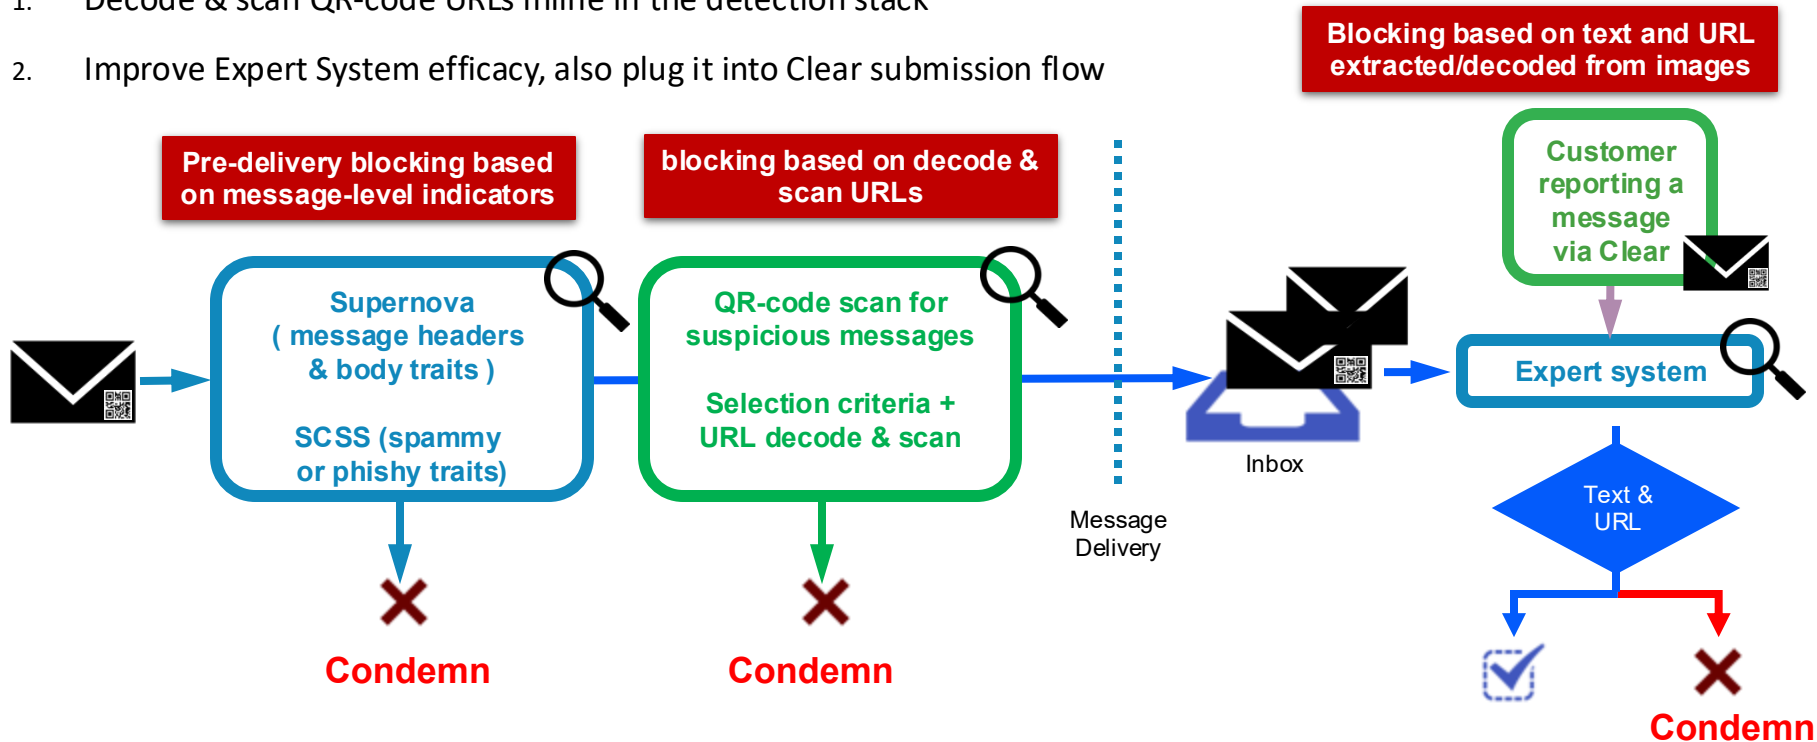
1. Decode & scan QR-code URLs inline in the detection stack

2. Improve Expert System efficacy, also plug it into Clear submission flow

Blocking based on text and URL extracted/decoded from images

Pre-delivery blocking based on message-level indicators

blocking based on decode & scan URLs

Customer reporting a message via Clear

Supernova ( message headers & body traits )

SCSS (spammy or phishy traits)

QR-code scan for suspicious messages

Selection criteria + URL decode & scan

Expert system

Inbox

Message Delivery

Text & URL

Condemn

Condemn

Condemn